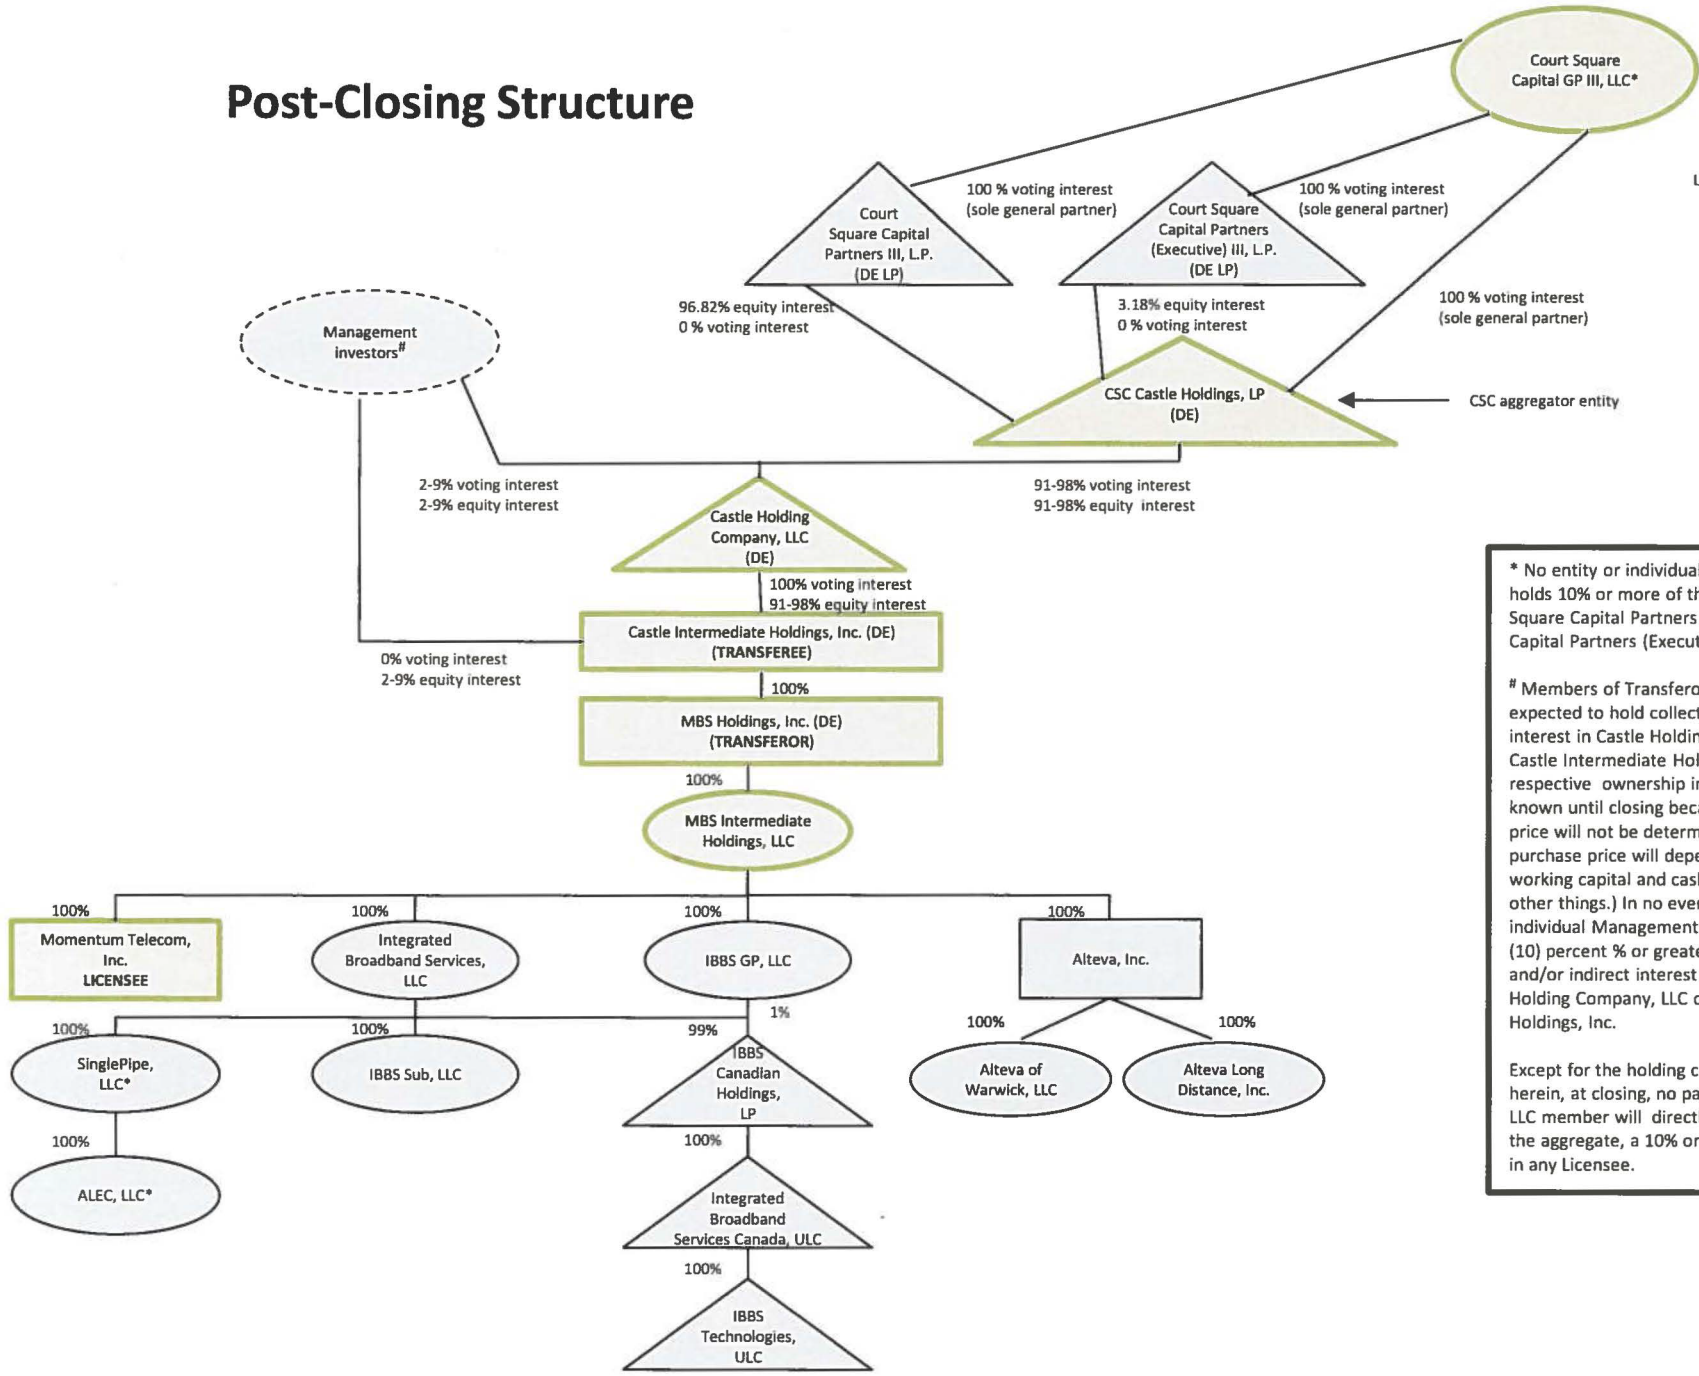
Post-Closing Structure

Court Square Capital GP III, LLC*

100 % voting interest (sole general partner)

100 % voting interest (sole general partner)

Court Square Capital Partners III, L.P. (DE LP)

Court Square Capital Partners (Executive) III, L.P. (DE LP)

96.82% equity interest
0 % voting interest

3.18% equity interest
0 % voting interest

100 % voting interest (sole general partner)

Management investors#

CSC Castle Holdings, LP (DE)

CSC aggregator entity

2-9% voting interest
2-9% equity interest

91-98% voting interest
91-98% equity interest

Castle Holding Company, LLC (DE)

100% voting interest
91-98% equity interest

Castle Intermediate Holdings, Inc. (DE) (TRANSFEREE)

0% voting interest
2-9% equity interest

100%

MBS Holdings, Inc. (DE) (TRANSFEROR)

100%

MBS Intermediate Holdings, LLC

100%

Momentum Telecom, Inc. LICENSEE

100%

Integrated Broadband Services, LLC

100%

IBBS GP, LLC

100%

Alteva, Inc.

100%

SinglePipe, LLC*

100%

IBBS Sub, LLC

1%

99%

IBBS Canadian Holdings, LP

100%

Alteva of Warwick, LLC

100%

Alteva Long Distance, Inc.

100%

ALEC, LLC*

100%

Integrated Broadband Services Canada, ULC

100%

IBBS Technologies, ULC

* No entity or individual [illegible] holds 10% or more of th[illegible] Square Capital Partners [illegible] Capital Partners (Execut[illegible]

# Members of Transfero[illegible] expected to hold collect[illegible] interest in Castle Holdin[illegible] Castle Intermediate Hol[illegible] respective ownership i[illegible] known until closing beca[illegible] price will not be determ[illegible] purchase price will depe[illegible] working capital and cas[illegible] other things.) In no even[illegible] individual Management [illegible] (10) percent % or greate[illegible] and/or indirect interest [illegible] Holding Company, LLC o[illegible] Holdings, Inc.

Except for the holding c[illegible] herein, at closing, no pa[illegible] LLC member will direct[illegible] the aggregate, a 10% or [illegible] in any Licensee.